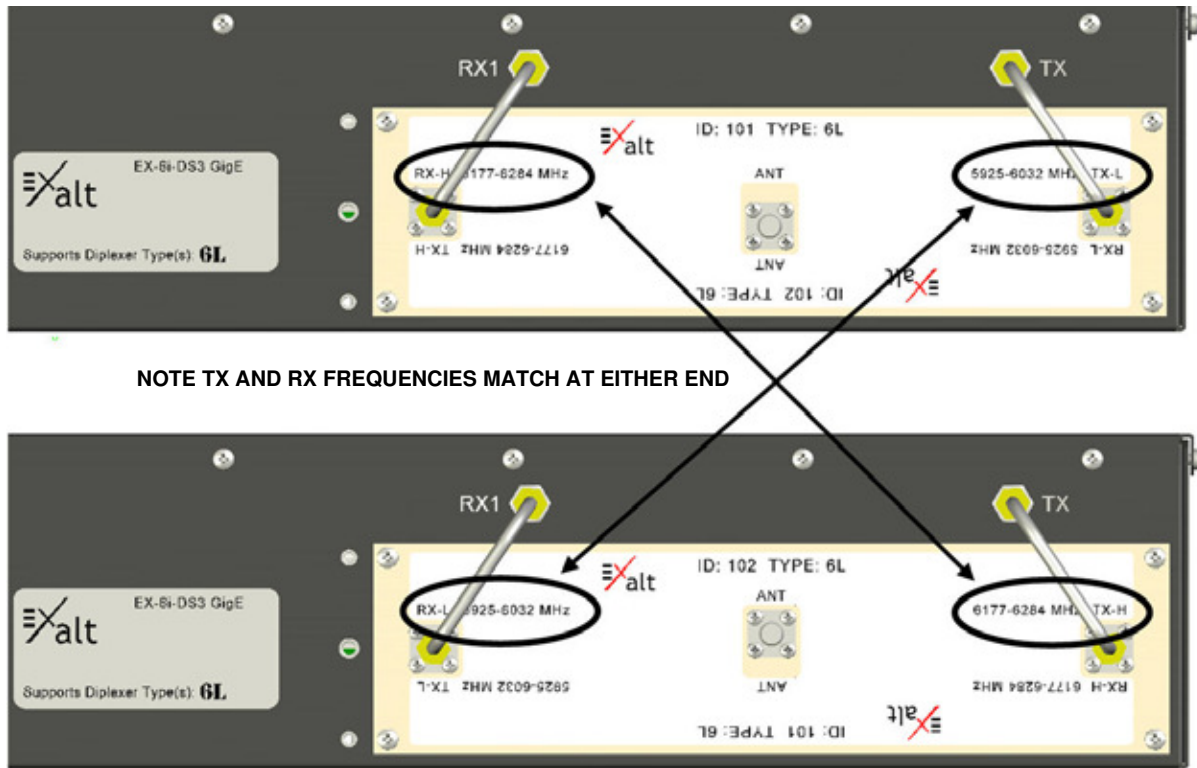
RX1

TX

Exalt

ID: 101 TYPE: 6L

EX-6i-DS3 GigE

Exalt

Supports Diplexer Type(s): 6L

RX-H 6177-6284 MHz

ANT

5925-6032 MHz TX-L

TX-H 6177-6284 MHz

ANT

RX-L 5925-6032 MHz

ID: 102 TYPE: 6L

Exalt

NOTE TX AND RX FREQUENCIES MATCH AT EITHER END

RX1

TX

Exalt

ID: 102 TYPE: 6L

EX-6i-DS3 GigE

Exalt

Supports Diplexer Type(s): 6L

RX-L 5925-6032 MHz

ANT

6177-6284 MHz TX-H

TX-L 5925-6032 MHz

ANT

RX-H 6177-6284 MHz

ID: 101 TYPE: 6L

Exalt